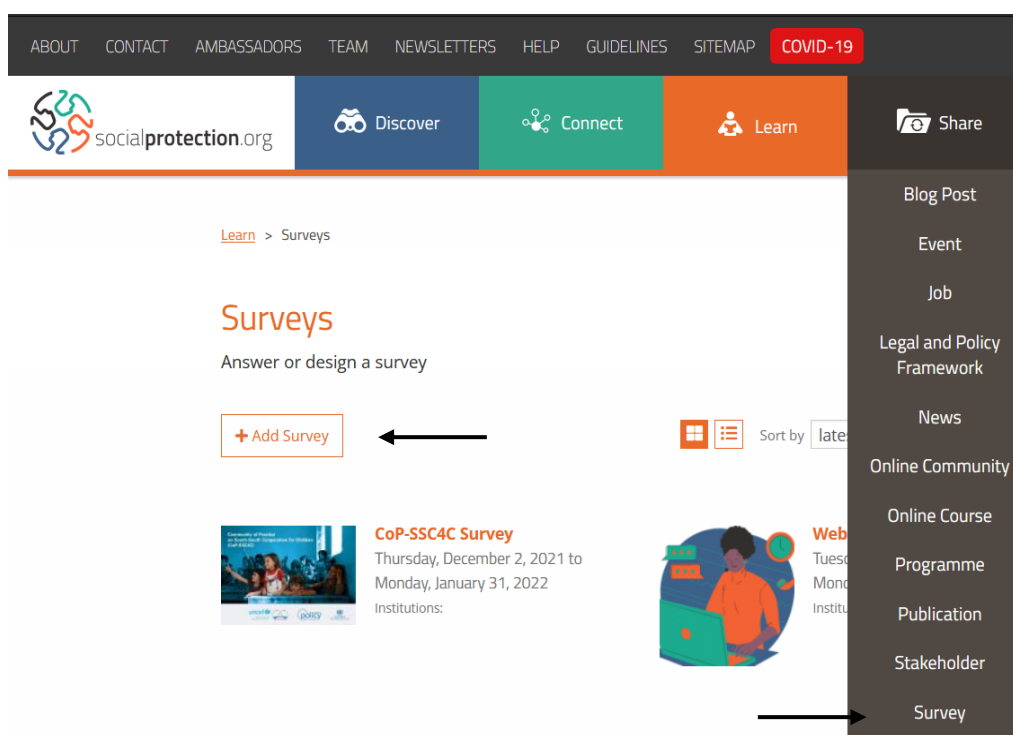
ABOUT CONTACT AMBASSADORS TEAM NEWSLETTERS HELP GUIDELINES SITEMAP COVID-19

socialprotection.org

Discover Connect Learn Share

Blog Post
Event
Job
Legal and Policy Framework
News
Online Community
Online Course
Programme
Publication
Stakeholder
Survey

Learn > Surveys

Surveys

Answer or design a survey

+ Add Survey

Sort by late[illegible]

CoP-SSC4C Survey
Thursday, December 2, 2021 to Monday, January 31, 2022
Institutions:

Web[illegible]
Tues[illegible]
Mond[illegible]
Institu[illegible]